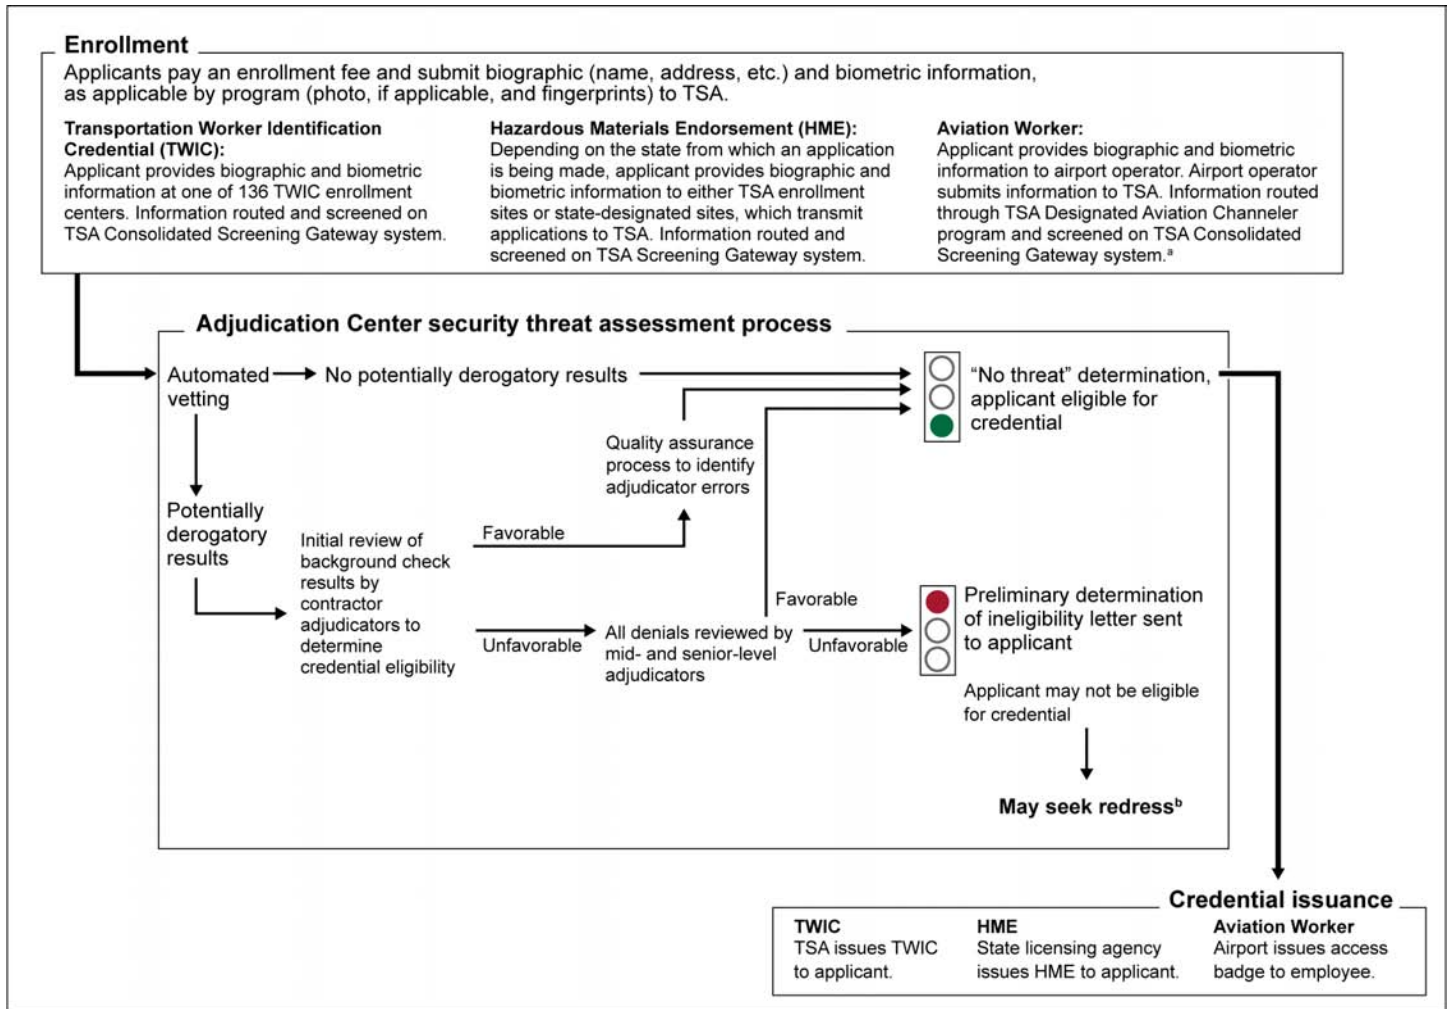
Enrollment

Applicants pay an enrollment fee and submit biographic (name, address, etc.) and biometric information, as applicable by program (photo, if applicable, and fingerprints) to TSA.

Transportation Worker Identification Credential (TWIC):
Applicant provides biographic and biometric information at one of 136 TWIC enrollment centers. Information routed and screened on TSA Consolidated Screening Gateway system.

Hazardous Materials Endorsement (HME):
Depending on the state from which an application is being made, applicant provides biographic and biometric information to either TSA enrollment sites or state-designated sites, which transmit applications to TSA. Information routed and screened on TSA Screening Gateway system.

Aviation Worker:
Applicant provides biographic and biometric information to airport operator. Airport operator submits information to TSA. Information routed through TSA Designated Aviation Channeler program and screened on TSA Consolidated Screening Gateway system.$^a$

Adjudication Center security threat assessment process

Automated vetting

No potentially derogatory results

"No threat" determination, applicant eligible for credential

Quality assurance process to identify adjudicator errors

Potentially derogatory results

Initial review of background check results by contractor adjudicators to determine credential eligibility

Favorable

Unfavorable

All denials reviewed by mid- and senior-level adjudicators

Favorable

Unfavorable

Preliminary determination of ineligibility letter sent to applicant

Applicant may not be eligible for credential

May seek redress$^b$

Credential issuance

TWIC
TSA issues TWIC to applicant.

HME
State licensing agency issues HME to applicant.

Aviation Worker
Airport issues access badge to employee.